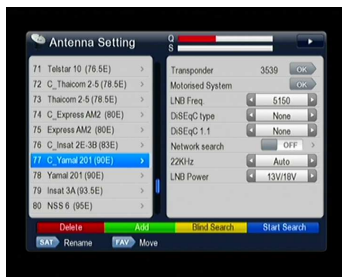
Antenna Setting

Q
S

71 Telstar 10 (76.5E)
72 C_Thaicom 2-5 (78.5E)
73 Thaicom 2-5 (78.5E)
74 C_Express AM2 (80E)
75 Express AM2 (80E)
76 C_Insat 2E-3B (83E)
77 C_Yamal 201 (90E)
78 Yamal 201 (90E)
79 Insat 3A (93.5E)
80 NSS 6 (95E)

| | | |
|---|---|---|
| Transponder | 3539 | OK |
| Motorised System | | OK |
| LNB Freq. | 5150 | |
| DiSEqC type | None | |
| DiSEqC 1.1 | None | |
| Network search | OFF | |
| 22KHz | Auto | |
| LNB Power | 13V/18V | |

Delete Add Blind Search Start Search
SAT Rename FAV Move